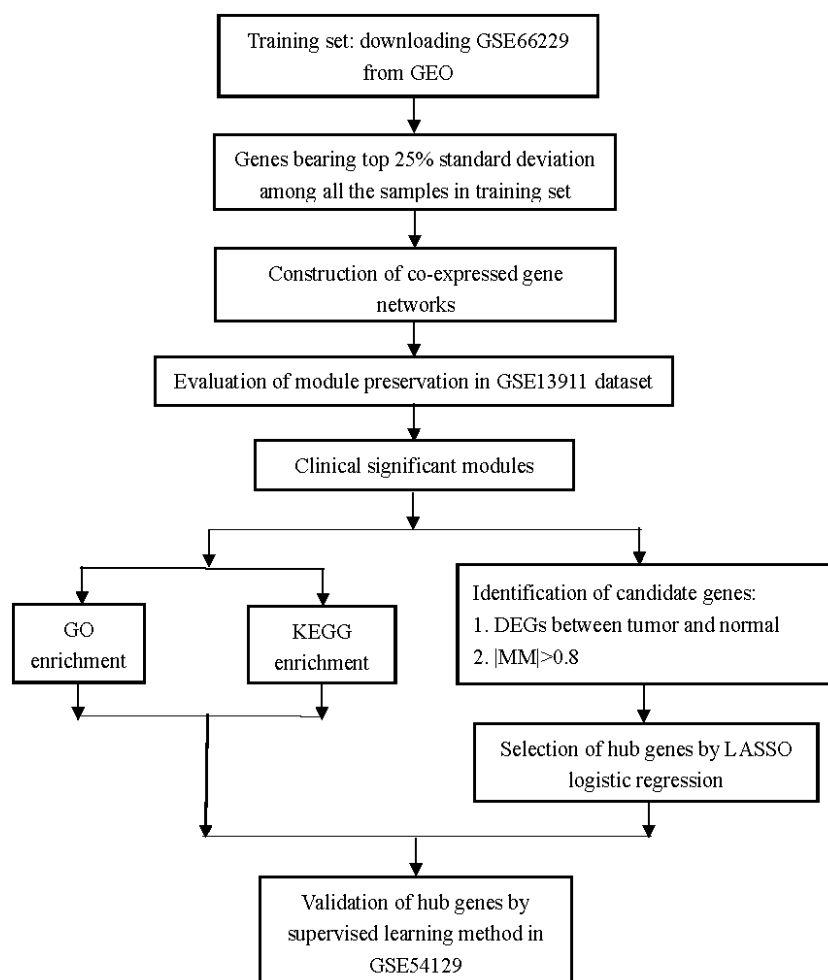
Training set: downloading GSE66229 from GEO

Genes bearing top 25% standard deviation among all the samples in training set

Construction of co-expressed gene networks

Evaluation of module preservation in GSE13911 dataset

Clinical significant modules

GO enrichment

KEGG enrichment

Identification of candidate genes:
1. DEGs between tumor and normal
2. |MM|>0.8

Selection of hub genes by LASSO logistic regression

Validation of hub genes by supervised learning method in GSE54129